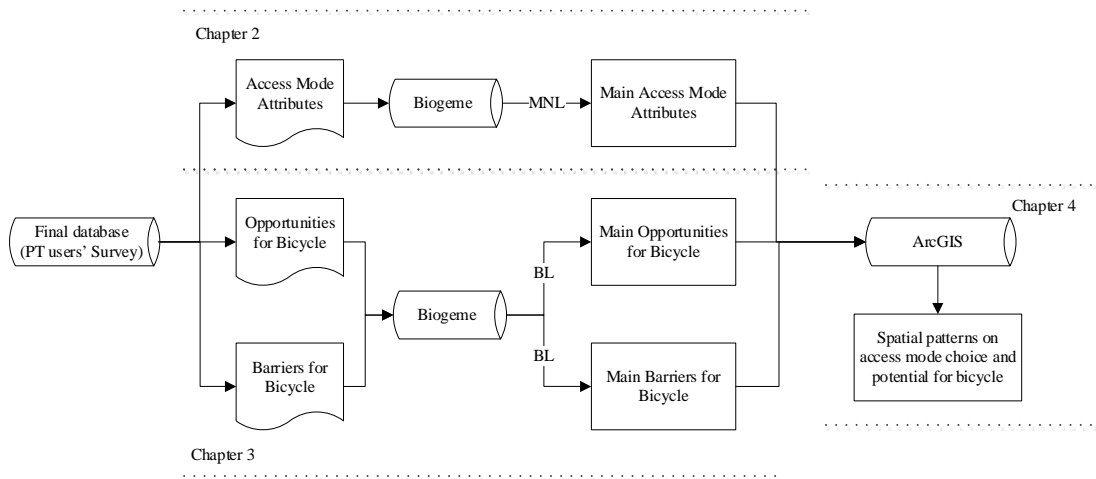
Chapter 2

Access Mode Attributes

Biogeme

MNL

Main Access Mode Attributes

Final database (PT users' Survey)

Opportunities for Bicycle

Barriers for Bicycle

Biogeme

BL

BL

Main Opportunities for Bicycle

Main Barriers for Bicycle

Chapter 4

ArcGIS

Spatial patterns on access mode choice and potential for bicycle

Chapter 3